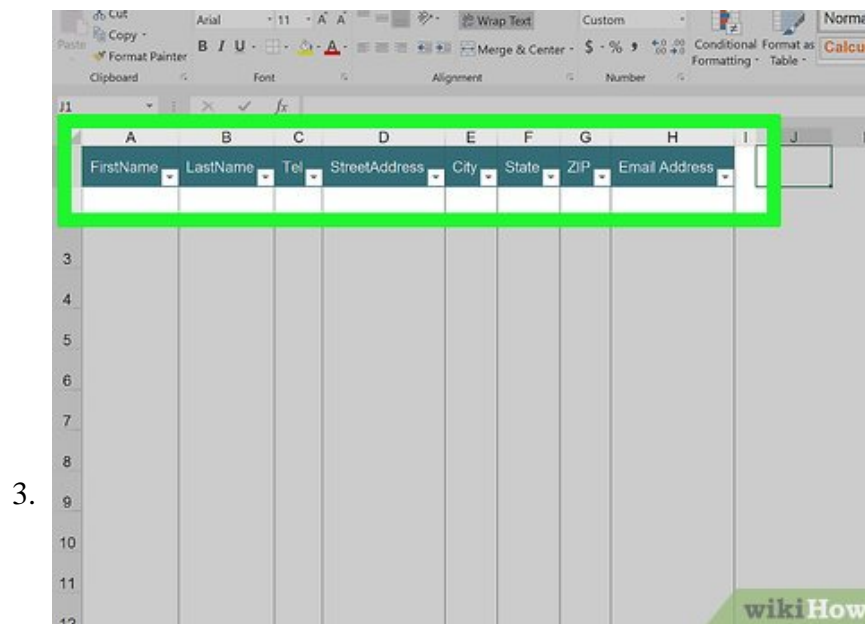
3.

Cut
Copy
Format Painter
Paste
Clipboard
Arial
11
A A
B I U
A
Font
Wrap Text
Merge & Center
Alignment
Custom
$ - % ,
.00 .0
Number
Conditional Formatting
Format as Table
Norma
Calcu
J1
fx

| | A | B | C | D | E | F | G | H | I | J |
|---|---|---|---|---|---|---|---|---|---|---|
| | FirstName | LastName | Tel | StreetAddress | City | State | ZIP | Email Address | | |
| | | | | | | | | | | |
| 3 | | | | | | | | | | |
| 4 | | | | | | | | | | |
| 5 | | | | | | | | | | |
| 6 | | | | | | | | | | |
| 7 | | | | | | | | | | |
| 8 | | | | | | | | | | |
| 9 | | | | | | | | | | |
| 10 | | | | | | | | | | |
| 11 | | | | | | | | | | |

wikiHow